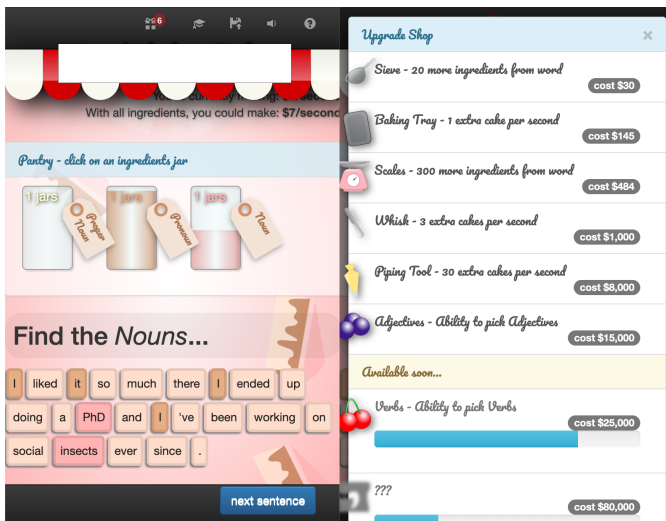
6

With all ingredients, you could make: $7/second

Pantry - click on an ingredients jar

1 jars

Proper Noun

1 jars

Pronoun

1 jars

Noun

Find the *Nouns*...

I liked it so much there I ended up doing a PhD and I 've been working on social insects ever since .

next sentence

Upgrade Shop

×

Sieve - 20 more ingredients from word
cost $30

Baking Tray - 1 extra cake per second
cost $145

Scales - 300 more ingredients from word
cost $484

Whisk - 3 extra cakes per second
cost $1,000

Piping Tool - 30 extra cakes per second
cost $8,000

Adjectives - Ability to pick Adjectives
cost $15,000

Available soon...

Verbs - Ability to pick Verbs
cost $25,000

???
cost $80,000